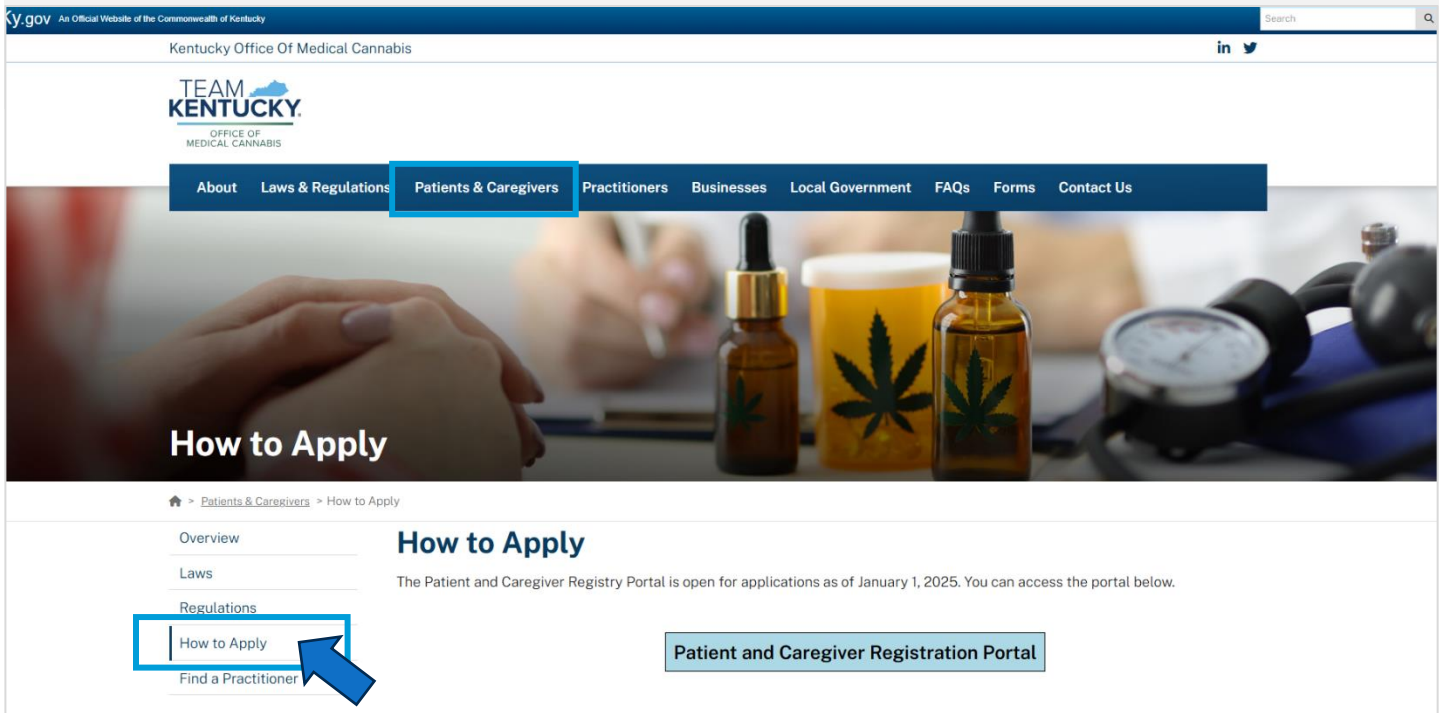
ky.gov An Official Website of the Commonwealth of Kentucky

Search

Kentucky Office Of Medical Cannabis

in

TEAM KENTUCKY

OFFICE OF MEDICAL CANNABIS

About | Laws & Regulations | Patients & Caregivers | Practitioners | Businesses | Local Government | FAQs | Forms | Contact Us

How to Apply

> Patients & Caregivers > How to Apply

Overview

Laws

Regulations

How to Apply

Find a Practitioner

How to Apply

The Patient and Caregiver Registry Portal is open for applications as of January 1, 2025. You can access the portal below.

Patient and Caregiver Registration Portal